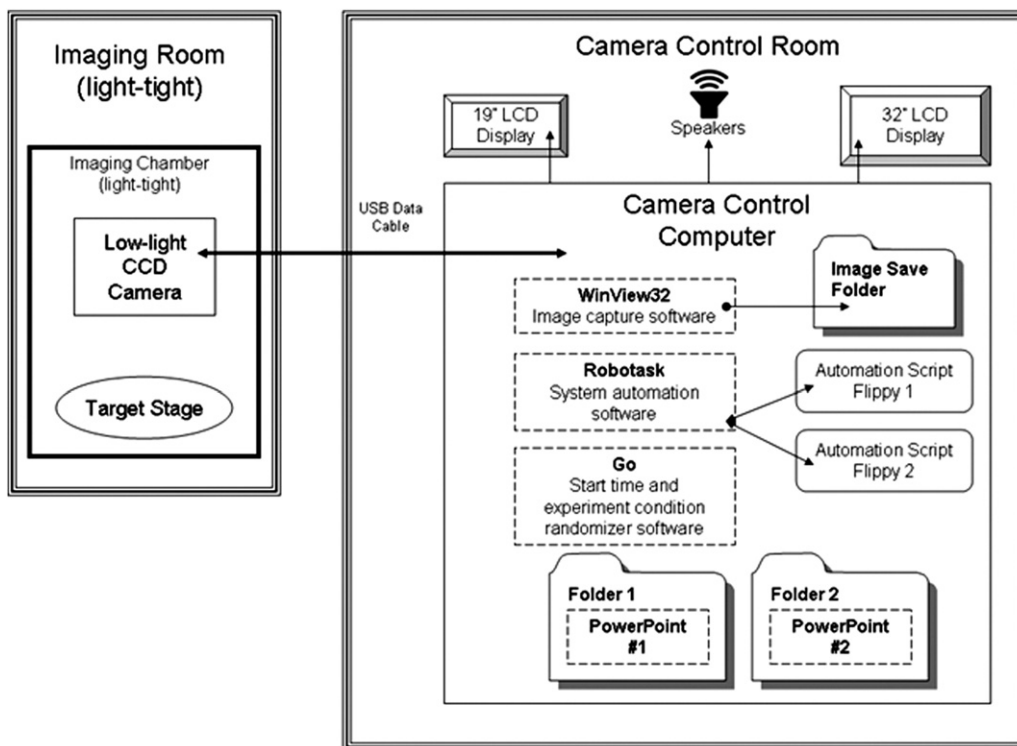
Imaging Room (light-tight)

Imaging Chamber (light-tight)

Low-light CCD Camera

Target Stage

Camera Control Room

19" LCD Display

Speakers

32" LCD Display

USB Data Cable

Camera Control Computer

WinView32
Image capture software

Image Save Folder

Robotask
System automation software

Automation Script Flippy 1

Automation Script Flippy 2

Go
Start time and experiment condition randomizer software

Folder 1
PowerPoint #1

Folder 2
PowerPoint #2